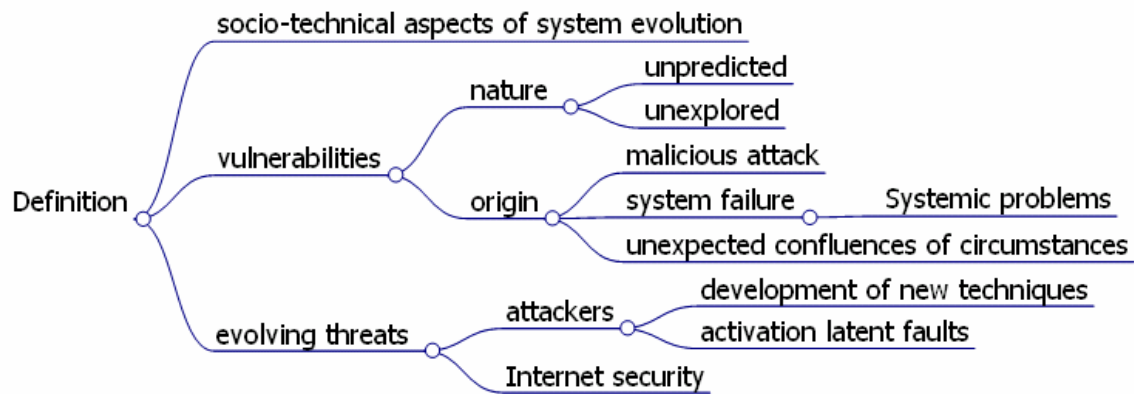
Definition

socio-technical aspects of system evolution

vulnerabilities

nature

unpredicted

unexplored

origin

malicious attack

system failure

Systemic problems

unexpected confluences of circumstances

evolving threats

attackers

development of new techniques

activation latent faults

Internet security